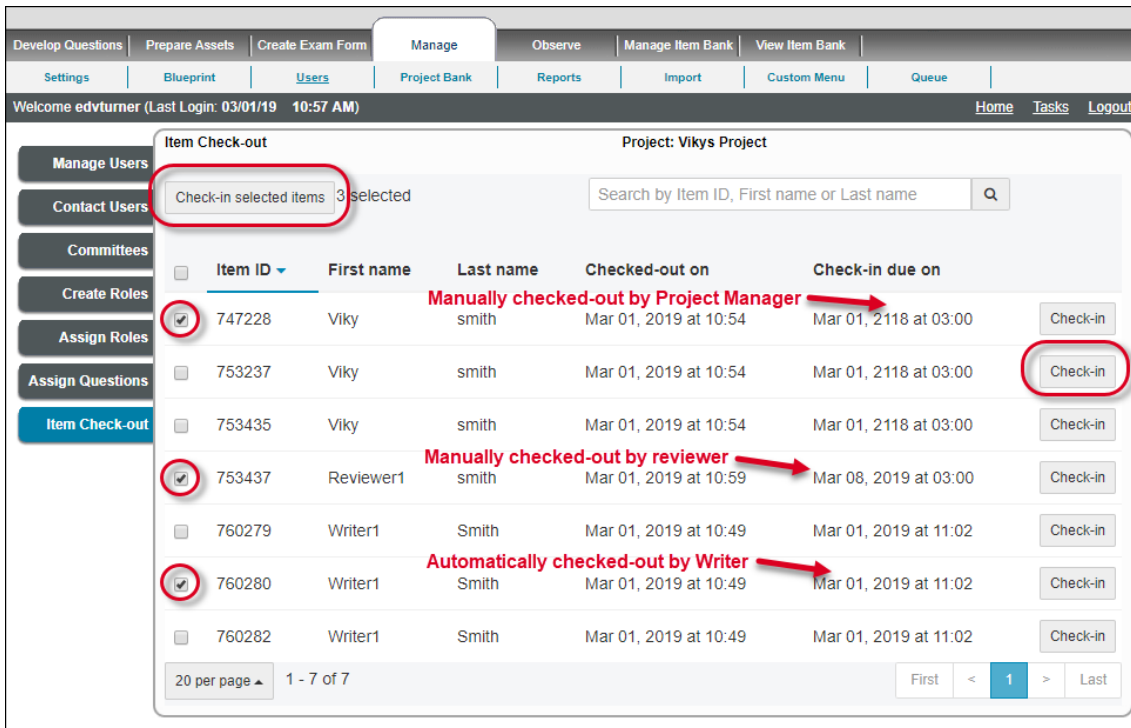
Develop Questions | Prepare Assets | Create Exam Form | Manage | Observe | Manage Item Bank | View Item Bank

Settings | Blueprint | Users | Project Bank | Reports | Import | Custom Menu | Queue

Welcome edvturner (Last Login: 03/01/19 10:57 AM)

Home Tasks Logout

Manage Users
Contact Users
Committees
Create Roles
Assign Roles
Assign Questions
Item Check-out

Item Check-out

Project: Vikys Project

Check-in selected items 3 selected

Search by Item ID, First name or Last name

| | Item ID | First name | Last name | Checked-out on | Check-in due on | |
|---|---|---|---|---|---|---|
| ☑ | 747228 | Viky | smith | Mar 01, 2019 at 10:54 | Mar 01, 2118 at 03:00 | Check-in |
| ☐ | 753237 | Viky | smith | Mar 01, 2019 at 10:54 | Mar 01, 2118 at 03:00 | Check-in |
| ☐ | 753435 | Viky | smith | Mar 01, 2019 at 10:54 | Mar 01, 2118 at 03:00 | Check-in |
| ☑ | 753437 | Reviewer1 | smith | Mar 01, 2019 at 10:59 | Mar 08, 2019 at 03:00 | Check-in |
| ☐ | 760279 | Writer1 | Smith | Mar 01, 2019 at 10:49 | Mar 01, 2019 at 11:02 | Check-in |
| ☑ | 760280 | Writer1 | Smith | Mar 01, 2019 at 10:49 | Mar 01, 2019 at 11:02 | Check-in |
| ☐ | 760282 | Writer1 | Smith | Mar 01, 2019 at 10:49 | Mar 01, 2019 at 11:02 | Check-in |

Manually checked-out by Project Manager

Manually checked-out by reviewer

Automatically checked-out by Writer

20 per page 1 - 7 of 7

First < 1 > Last